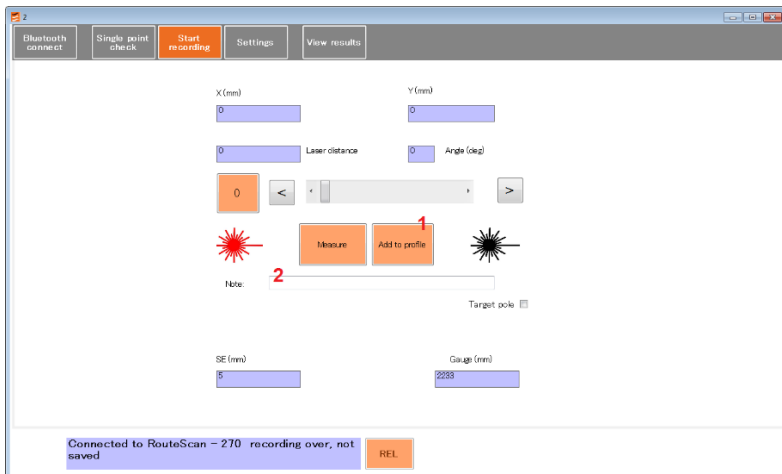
2

Bluetooth connect

Single point check

Start recording

Settings

View results

X (mm)

0

Y (mm)

0

0

Laser distance

0

Angle (deg)

0

<

>

Measure

1

Add to profile

2

Note:

Target pole

SE (mm)

5

Gauge (mm)

2233

Connected to RouteScan - 270 recording over, not saved

REL